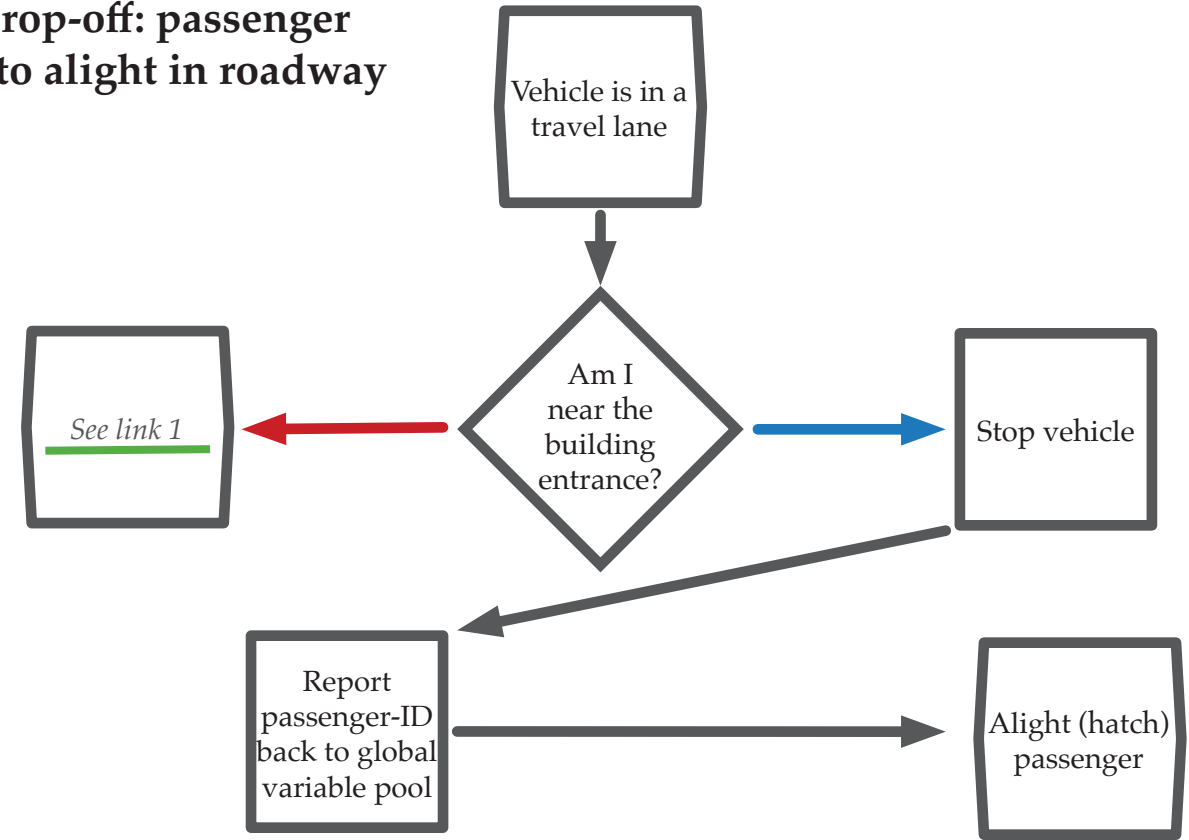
rop-off: passenger
to alight in roadway

Vehicle is in a travel lane

Am I near the building entrance?

See link 1

Stop vehicle

Report passenger-ID back to global variable pool

Alight (hatch) passenger